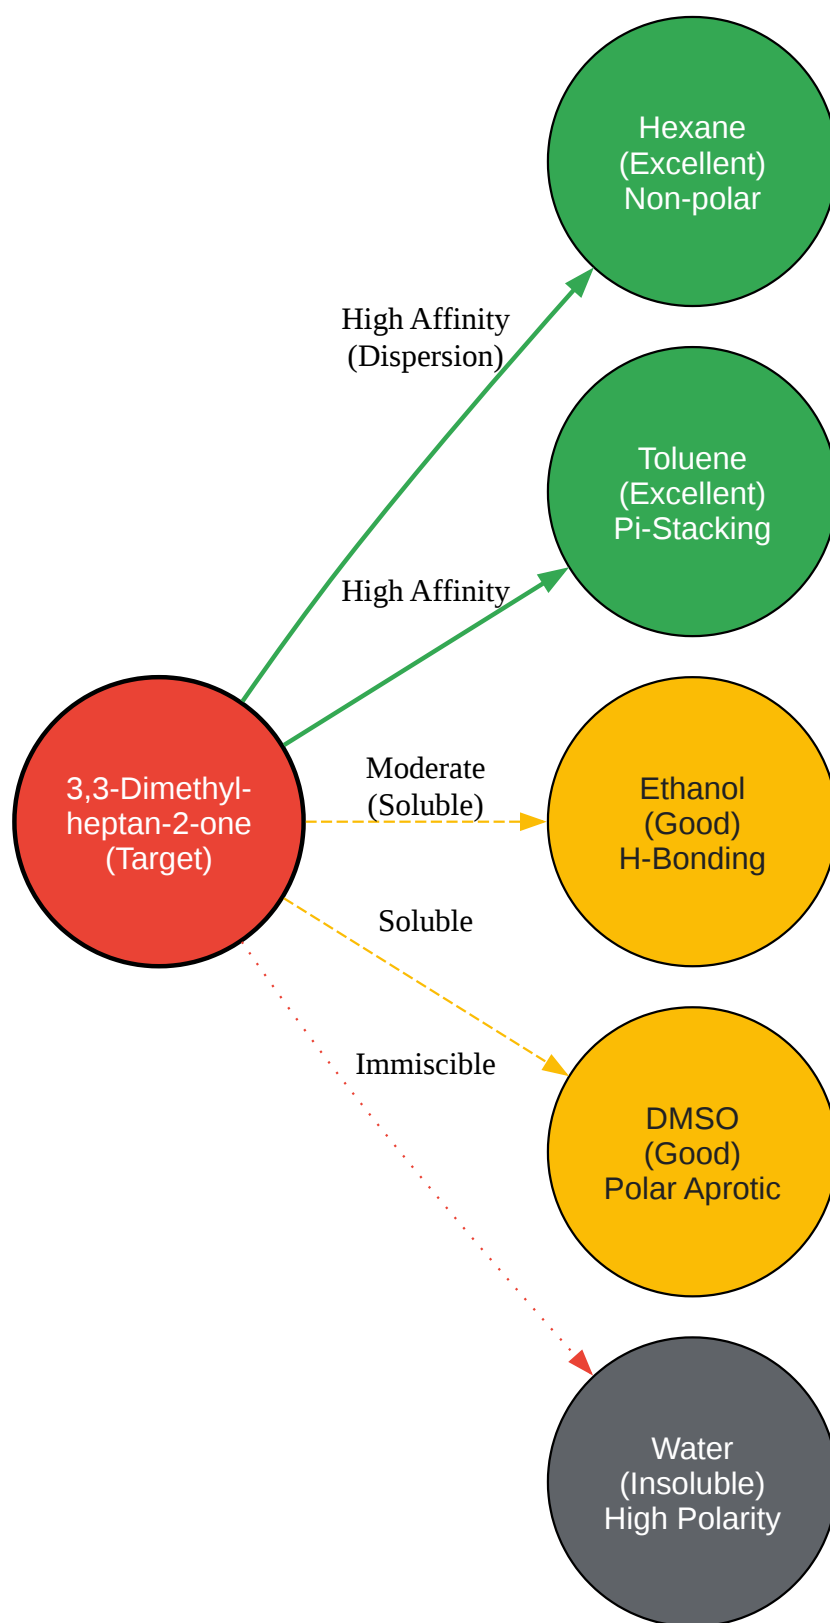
Hexane
(Excellent)
Non-polar

High Affinity
(Dispersion)

Toluene
(Excellent)
Pi-Stacking

High Affinity

3,3-Dimethylheptan-2-one
(Target)

Moderate
(Soluble)

Ethanol
(Good)
H-Bonding

Soluble

Immiscible

DMSO
(Good)
Polar Aprotic

Water
(Insoluble)
High Polarity